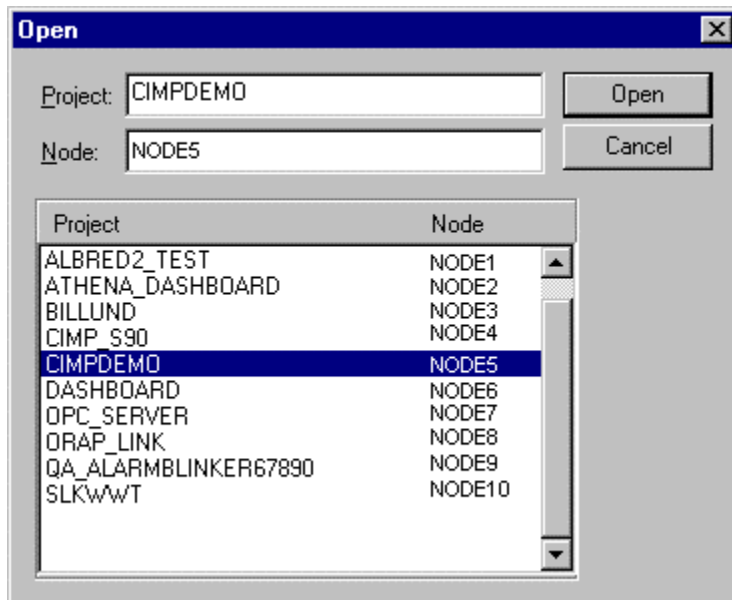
Open

Project: CIMPDEMO

Node: NODE5

Open

Cancel

| Project | Node |
|---|---|
| ALBRED2_TEST | NODE1 |
| ATHENA_DASHBOARD | NODE2 |
| BILLUND | NODE3 |
| CIMP_S90 | NODE4 |
| CIMPDEMO | NODE5 |
| DASHBOARD | NODE6 |
| OPC_SERVER | NODE7 |
| ORAP_LINK | NODE8 |
| QA_ALARMBLINKER67890 | NODE9 |
| SLKWWT | NODE10 |